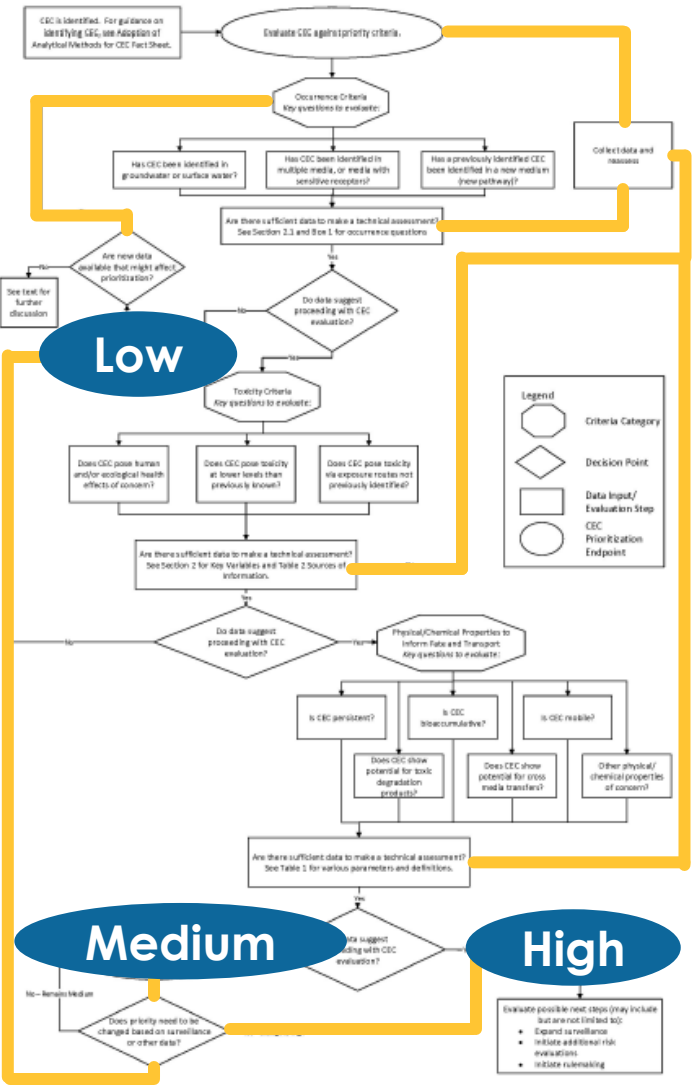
CEC is identified. For guidance on identifying CEC, see Adoption of Analytical Methods for CEC Fact Sheet.

Evaluate CEC against priority criteria.

Occurrence Criteria
Key questions to evaluate:

Has CEC been identified in groundwater or surface water?

Has CEC been identified in multiple media, or media with sensitive receptors?

Has a previously identified CEC been identified in a new medium (new pathway)?

Collect data and reassess

Are there sufficient data to make a technical assessment? See Section 2.1 and Box 1 for occurrence questions

Are new data available that might affect prioritization?

No

See text for further discussion

Yes

Do data suggest proceeding with CEC evaluation?

No

Low

Yes

Toxicity Criteria
Key questions to evaluate:

Does CEC pose human and/or ecological health effects of concern?

Does CEC pose toxicity at lower levels than previously known?

Does CEC pose toxicity via exposure routes not previously identified?

Legend

Criteria Category

Decision Point

Data Input/ Evaluation Step

CEC Prioritization Endpoint

Are there sufficient data to make a technical assessment? See Section 2 for Key Variables and Table 2 Sources of information.

Yes

No

Do data suggest proceeding with CEC evaluation?

Yes

Physical/Chemical Properties to Inform Fate and Transport
Key questions to evaluate:

Is CEC persistent?

Is CEC bioaccumulative?

Is CEC mobile?

Does CEC show potential for toxic degradation products?

Does CEC show potential for cross media transfers?

Other physical/ chemical properties of concern?

Are there sufficient data to make a technical assessment? See Table 1 for various parameters and definitions.

Yes

Medium

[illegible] data suggest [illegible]ding with CEC evaluation?

High

No – Remains Medium

Does priority need to be changed based on surveillance or other data?

Evaluate possible next steps (may include but are not limited to):
• Expand surveillance
• Initiate additional risk evaluations
• Initiate rulemaking